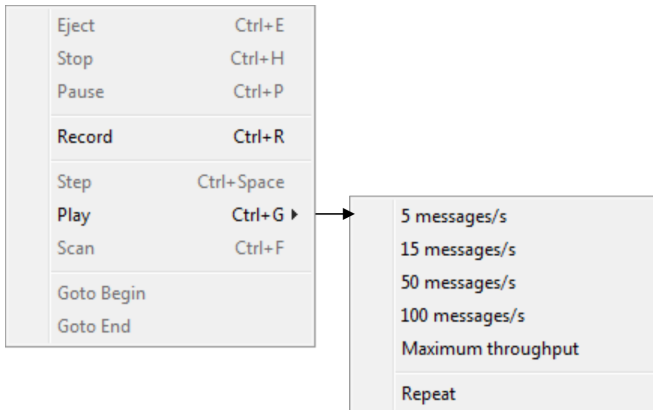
Eject Ctrl+E
Stop Ctrl+H
Pause Ctrl+P

**Record** **Ctrl+R**

Step Ctrl+Space
Play Ctrl+G
Scan Ctrl+F

Goto Begin
Goto End

5 messages/s
15 messages/s
50 messages/s
100 messages/s
Maximum throughput

Repeat